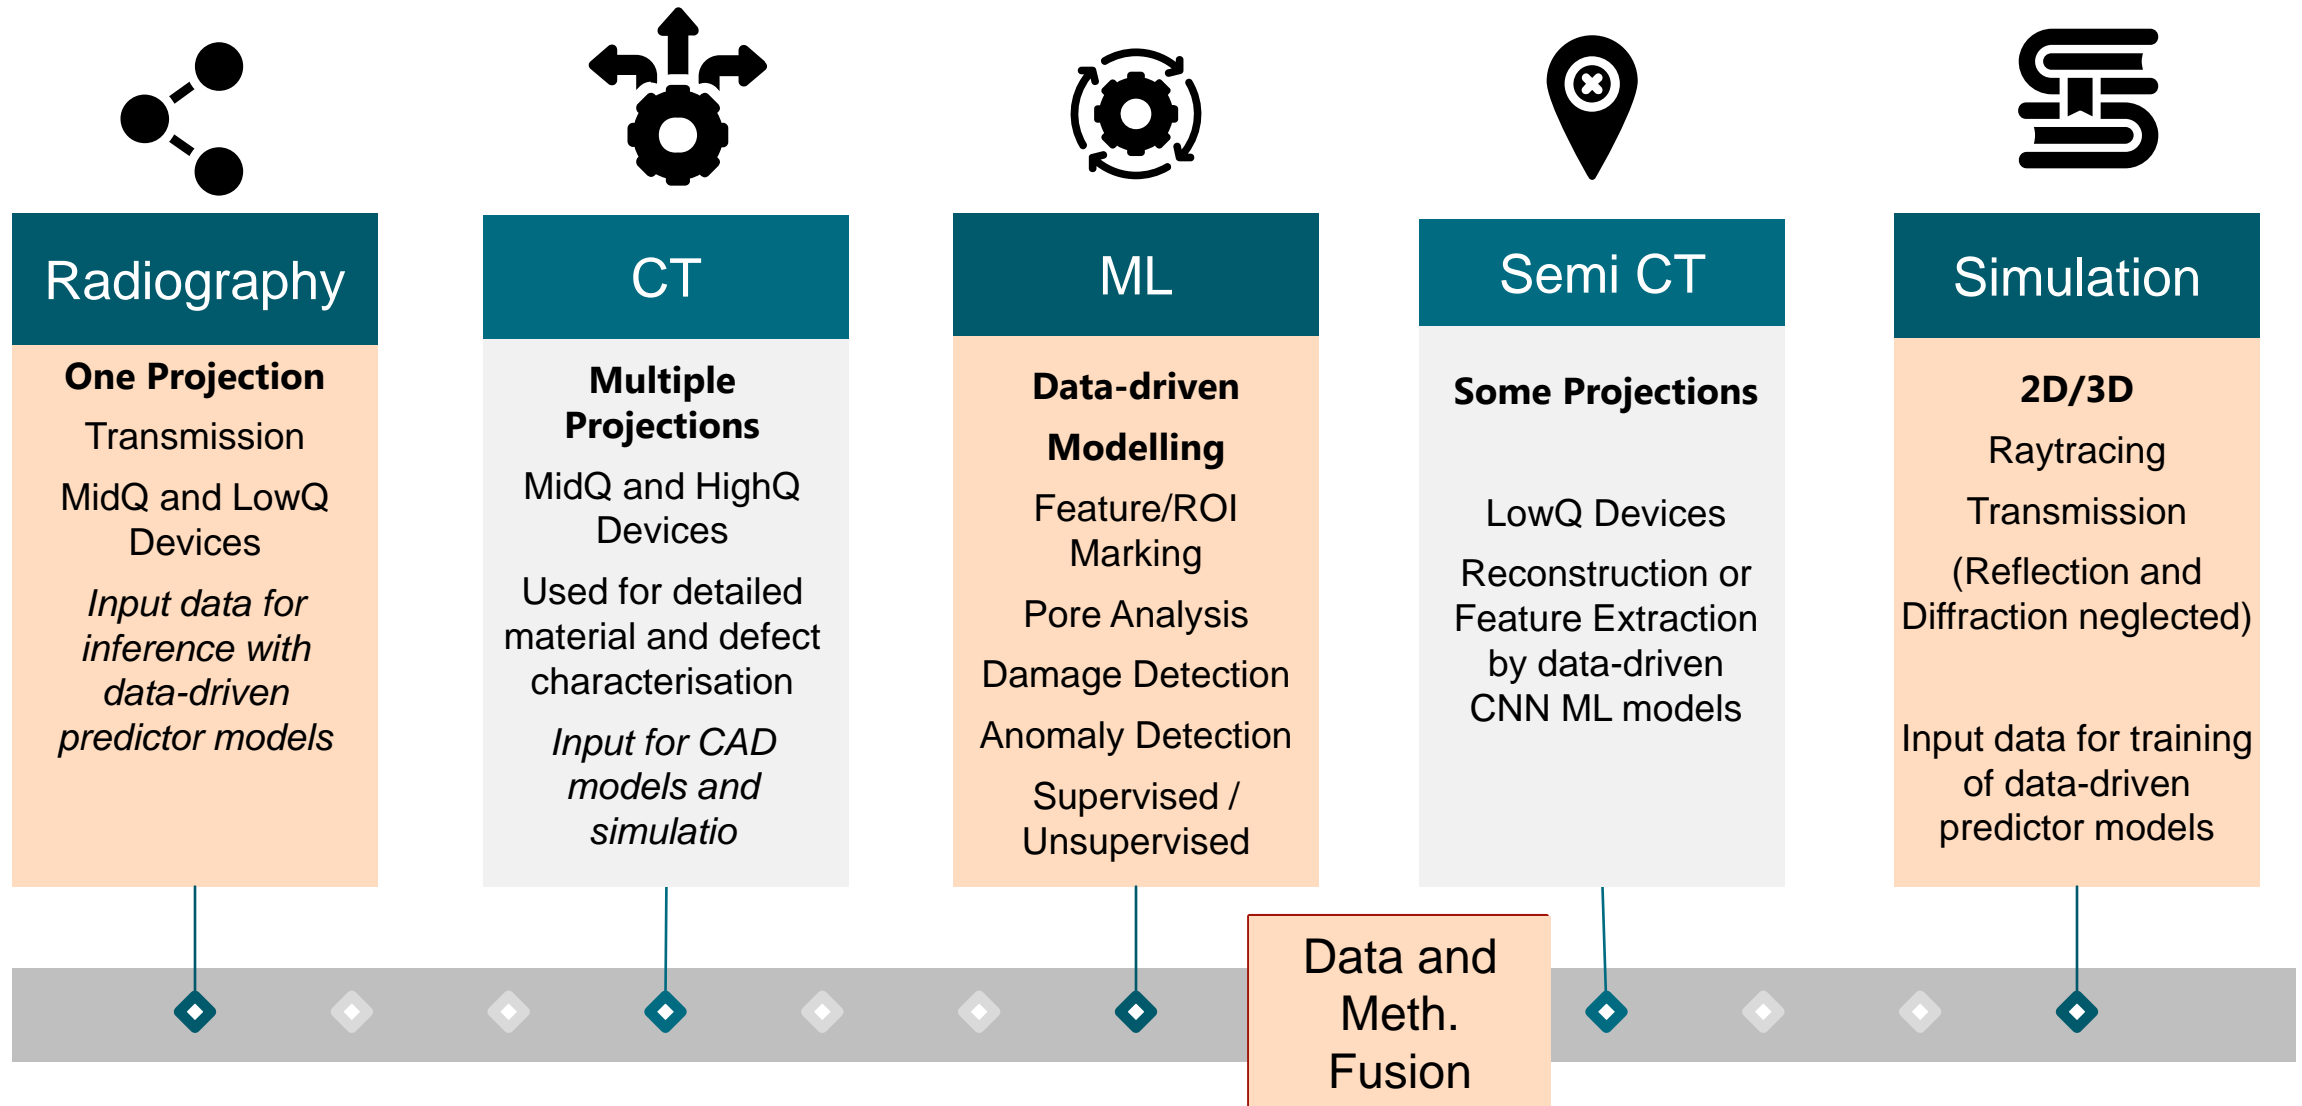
Radiography

One Projection

Transmission

MidQ and LowQ Devices

Input data for inference with data-driven predictor models

CT

Multiple Projections

MidQ and HighQ Devices

Used for detailed material and defect characterisation

Input for CAD models and simulatio

ML

Data-driven

Modelling

Feature/ROI Marking

Pore Analysis

Damage Detection

Anomaly Detection

Supervised / Unsupervised

Semi CT

Some Projections

LowQ Devices

Reconstruction or Feature Extraction by data-driven CNN ML models

Simulation

2D/3D

Raytracing

Transmission

(Reflection and Diffraction neglected)

Input data for training of data-driven predictor models

Data and Meth. Fusion